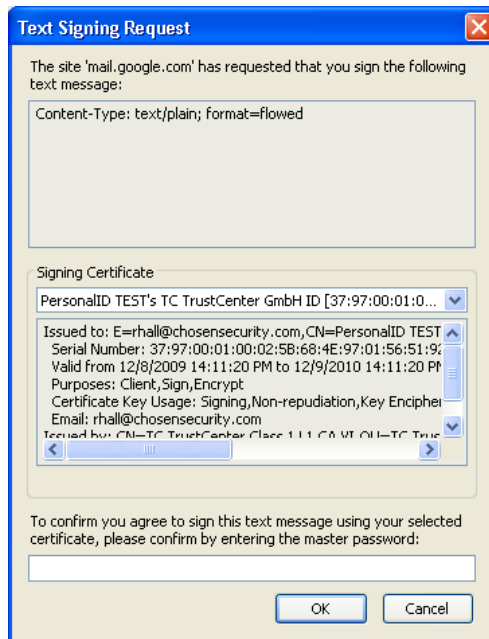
Text Signing Request

The site 'mail.google.com' has requested that you sign the following text message:

Content-Type: text/plain; format=flowed

Signing Certificate

PersonalID TEST's TC TrustCenter GmbH ID [37:97:00:01:0...

Issued to: E=rhall@chosensecurity.com,CN=PersonalID TEST
Serial Number: 37:97:00:01:00:02:5B:68:4E:97:01:56:51:9
Valid from 12/8/2009 14:11:20 PM to 12/9/2010 14:11:20 PI
Purposes: Client,Sign,Encrypt
Certificate Key Usage: Signing,Non-repudiation,Key Enciphe
Email: rhall@chosensecurity.com
Issued by: CN=TC TrustCenter Class 1 L1 CA VI,OU=TC Trus

To confirm you agree to sign this text message using your selected certificate, please confirm by entering the master password:

OK Cancel